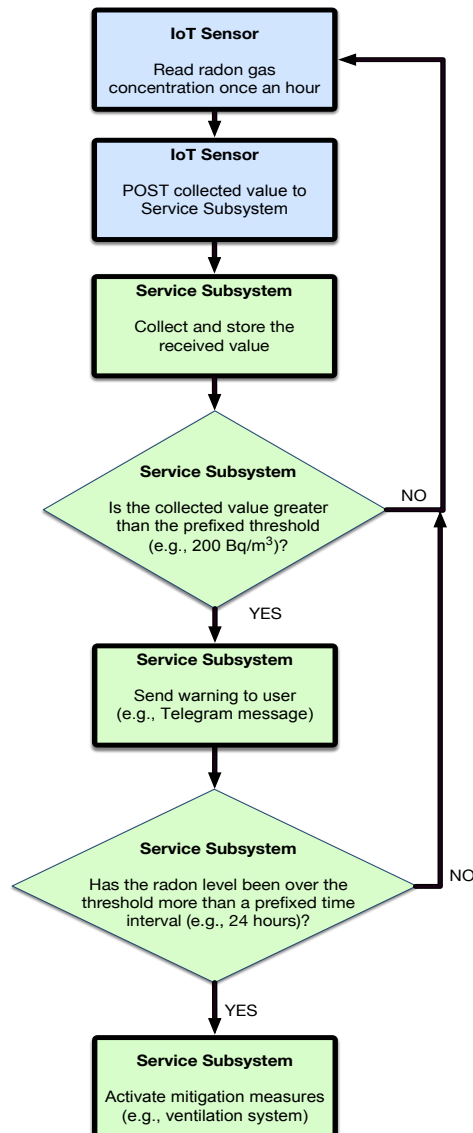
IoT Sensor

Read radon gas concentration once an hour

IoT Sensor

POST collected value to Service Subsystem

Service Subsystem

Collect and store the received value

Service Subsystem

Is the collected value greater than the prefixed threshold (e.g., 200 Bq/m$^3$)?

NO

YES

Service Subsystem

Send warning to user (e.g., Telegram message)

Service Subsystem

Has the radon level been over the threshold more than a prefixed time interval (e.g., 24 hours)?

NO

YES

Service Subsystem

Activate mitigation measures (e.g., ventilation system)